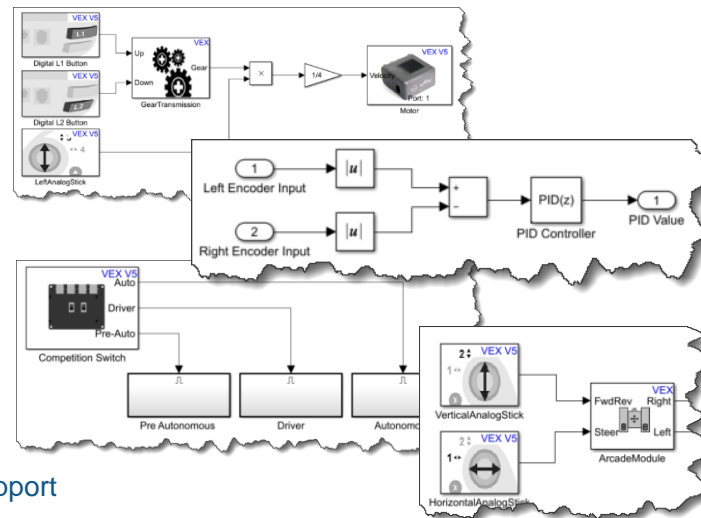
VEX V5
L1
Digital L1 Button
VEX V5
L2
Digital L2 Button
VEX V5
4
LeftAnalogStick
VEX
Up
Down
Gear
GearTransmission
×
1/4
VEX V5
Velocity
Port: 1
Motor

1
Left Encoder Input
$|u|$
2
Right Encoder Input
$|u|$
+
−
PID(z)
PID Controller
1
PID Value

VEX V5
Auto
Driver
Pre-Auto
Competition Switch
Pre Autonomous
Driver
Autonomo

2
1
VEX V5
VerticalAnalogStick
2
1
VEX V5
HorizontalAnalogStick
VEX
FwdRev
Right
Steer
Left
ArcadeModule

pport